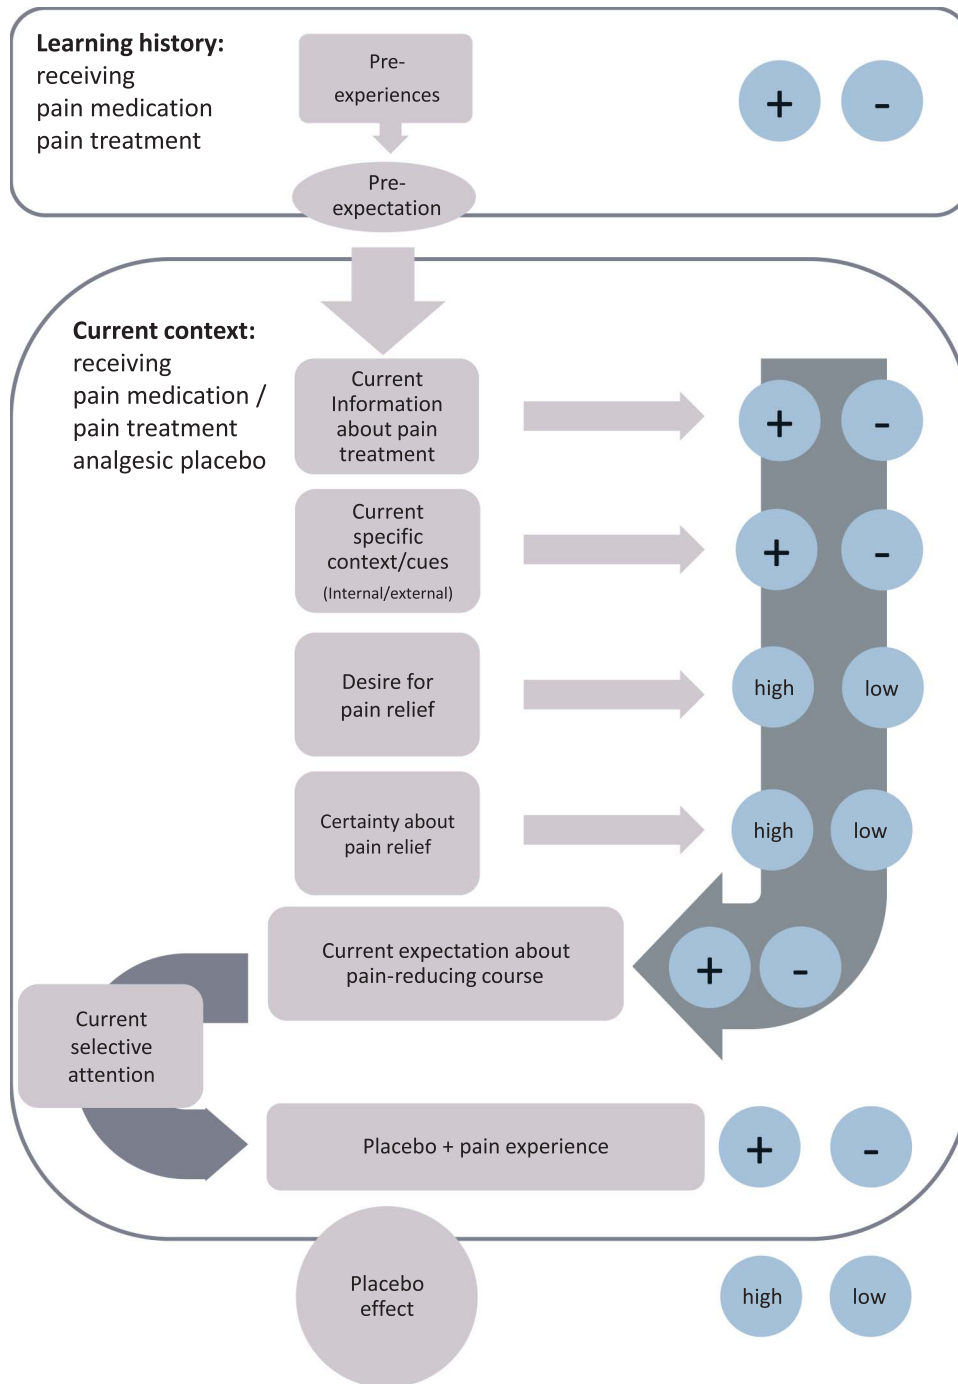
**Learning history:**
receiving
pain medication
pain treatment

Pre-experiences

Pre-expectation

+ -

**Current context:**
receiving
pain medication /
pain treatment
analgesic placebo

Current Information about pain treatment

+ -

Current specific context/cues
(Internal/external)

+ -

Desire for pain relief

high low

Certainty about pain relief

high low

Current expectation about pain-reducing course

+ -

Current selective attention

Placebo + pain experience

+ -

Placebo effect

high low